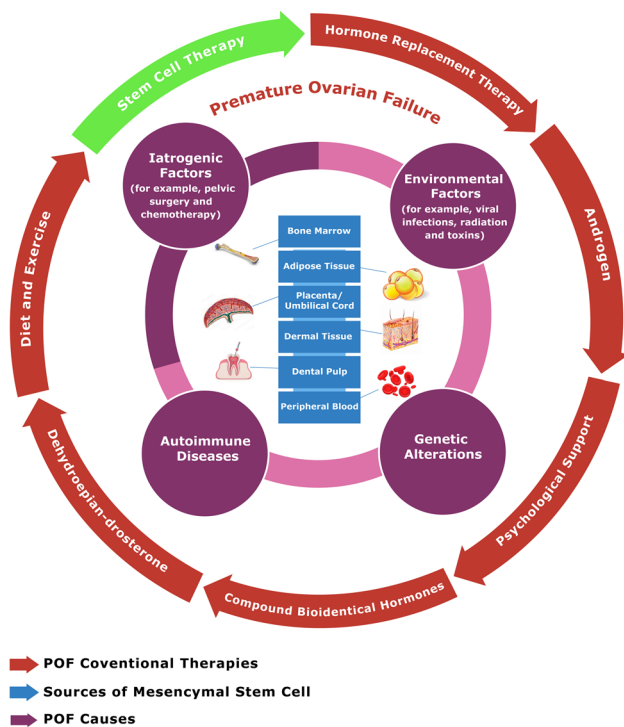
Stem Cell Therapy
Hormone Replacement Therapy
Premature Ovarian Failure
Iatrogenic Factors
(for example, pelvic surgery and chemotherapy)
Environmental Factors
(for example, viral infections, radiation and toxins)
Bone Marrow
Adipose Tissue
Placenta/ Umbilical Cord
Dermal Tissue
Dental Pulp
Peripheral Blood
Autoimmune Diseases
Genetic Alterations
Androgen
Psychological Support
Compound Bioidentical Hormones
Dehydroepian-drosterone
Diet and Exercise

POF Coventional Therapies
Sources of Mesencymal Stem Cell
POF Causes